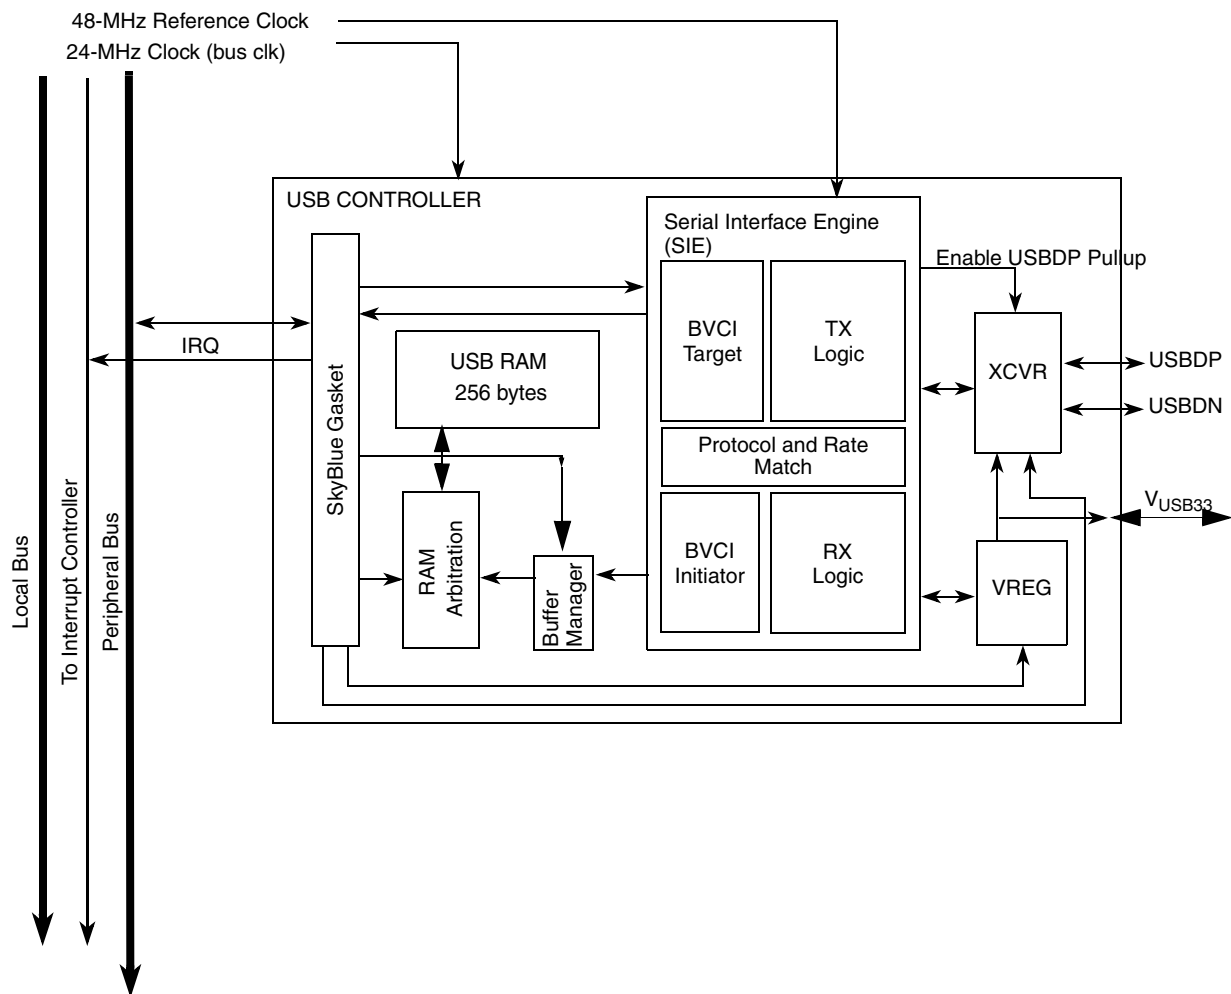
48-MHz Reference Clock
24-MHz Clock (bus clk)

USB CONTROLLER

Serial Interface Engine (SIE)

Enable USBDP Pullup

IRQ

SkyBlue Gasket

USB RAM
256 bytes

BVCI Target

TX Logic

XCVR

USBDP

USBDN

Protocol and Rate Match

$V_{USB33}$

RAM Arbitration

Buffer Manager

BVCI Initiator

RX Logic

VREG

Local Bus

To Interrupt Controller

Peripheral Bus